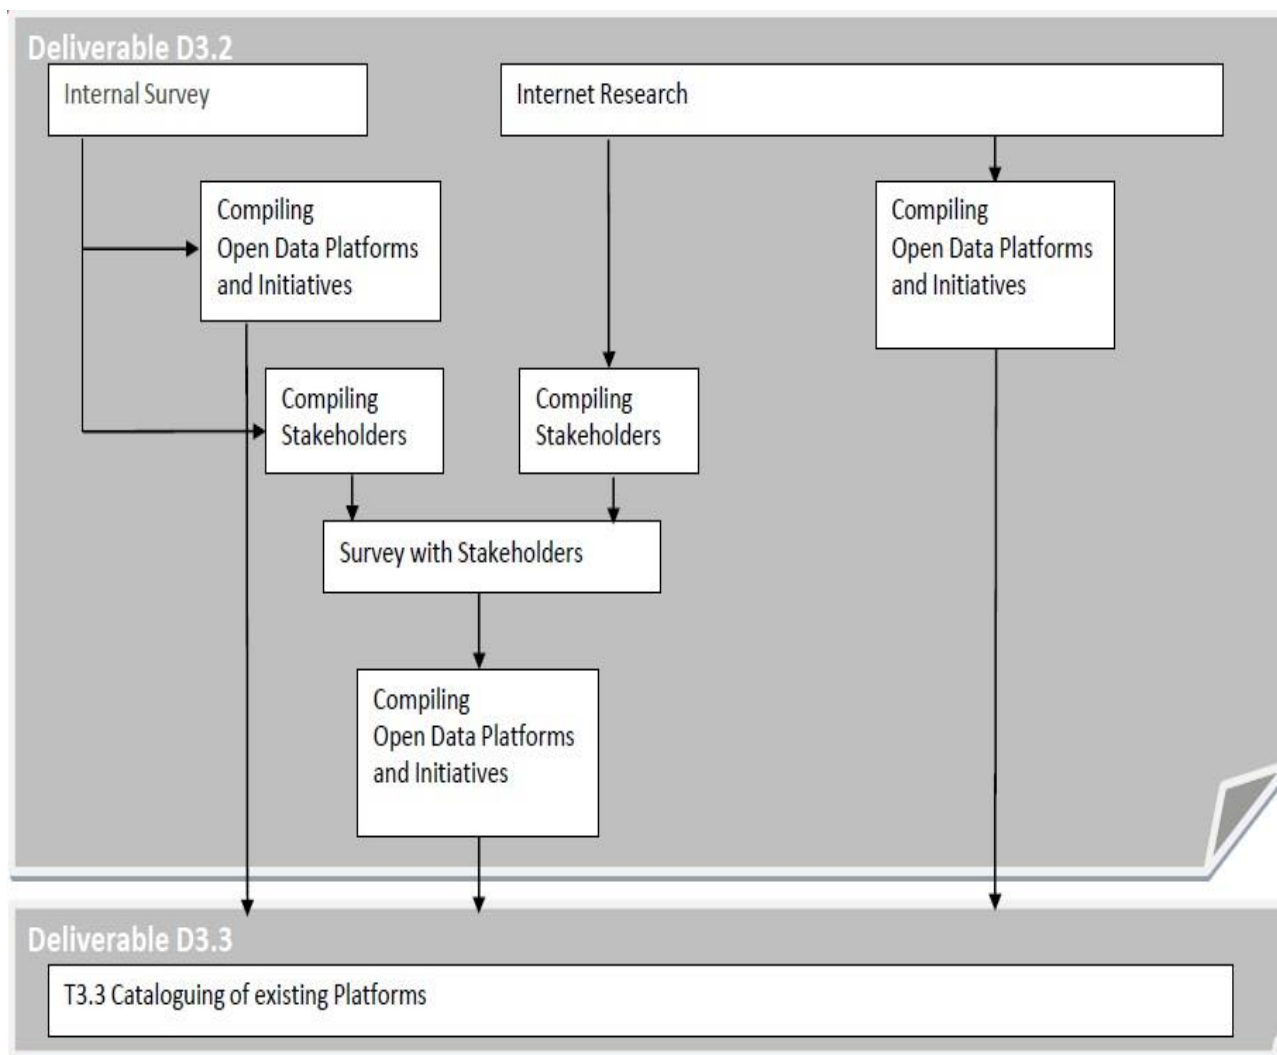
Deliverable D3.2

Internal Survey

Internet Research

Compiling Open Data Platforms and Initiatives

Compiling Open Data Platforms and Initiatives

Compiling Stakeholders

Compiling Stakeholders

Survey with Stakeholders

Compiling Open Data Platforms and Initiatives

Deliverable D3.3

T3.3 Cataloguing of existing Platforms